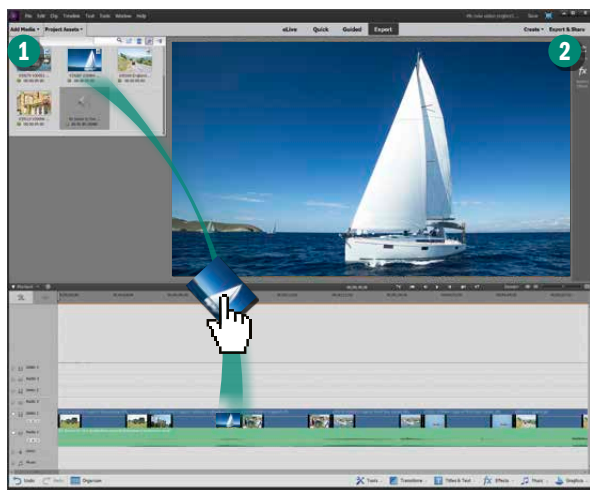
1

2

File Edit Clip Timeline Text Tools Window Help

Add Media Project Assets

eLive Quick Guided Expert

Create Export & Share

fx

Undo Redo Organizer

Tools Transitions Titles & Text Effects Music Graphics